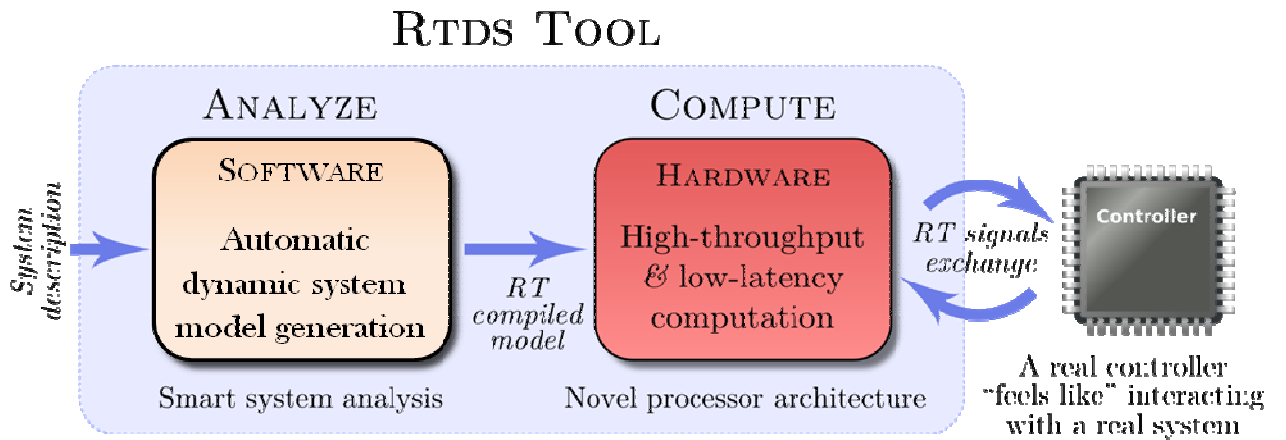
RTDS TOOL

System description

ANALYZE

SOFTWARE

Automatic dynamic system model generation

Smart system analysis

RT compiled model

COMPUTE

HARDWARE

High-throughput & low-latency computation

Novel processor architecture

RT signals exchange

Controller

A real controller "feels like" interacting with a real system